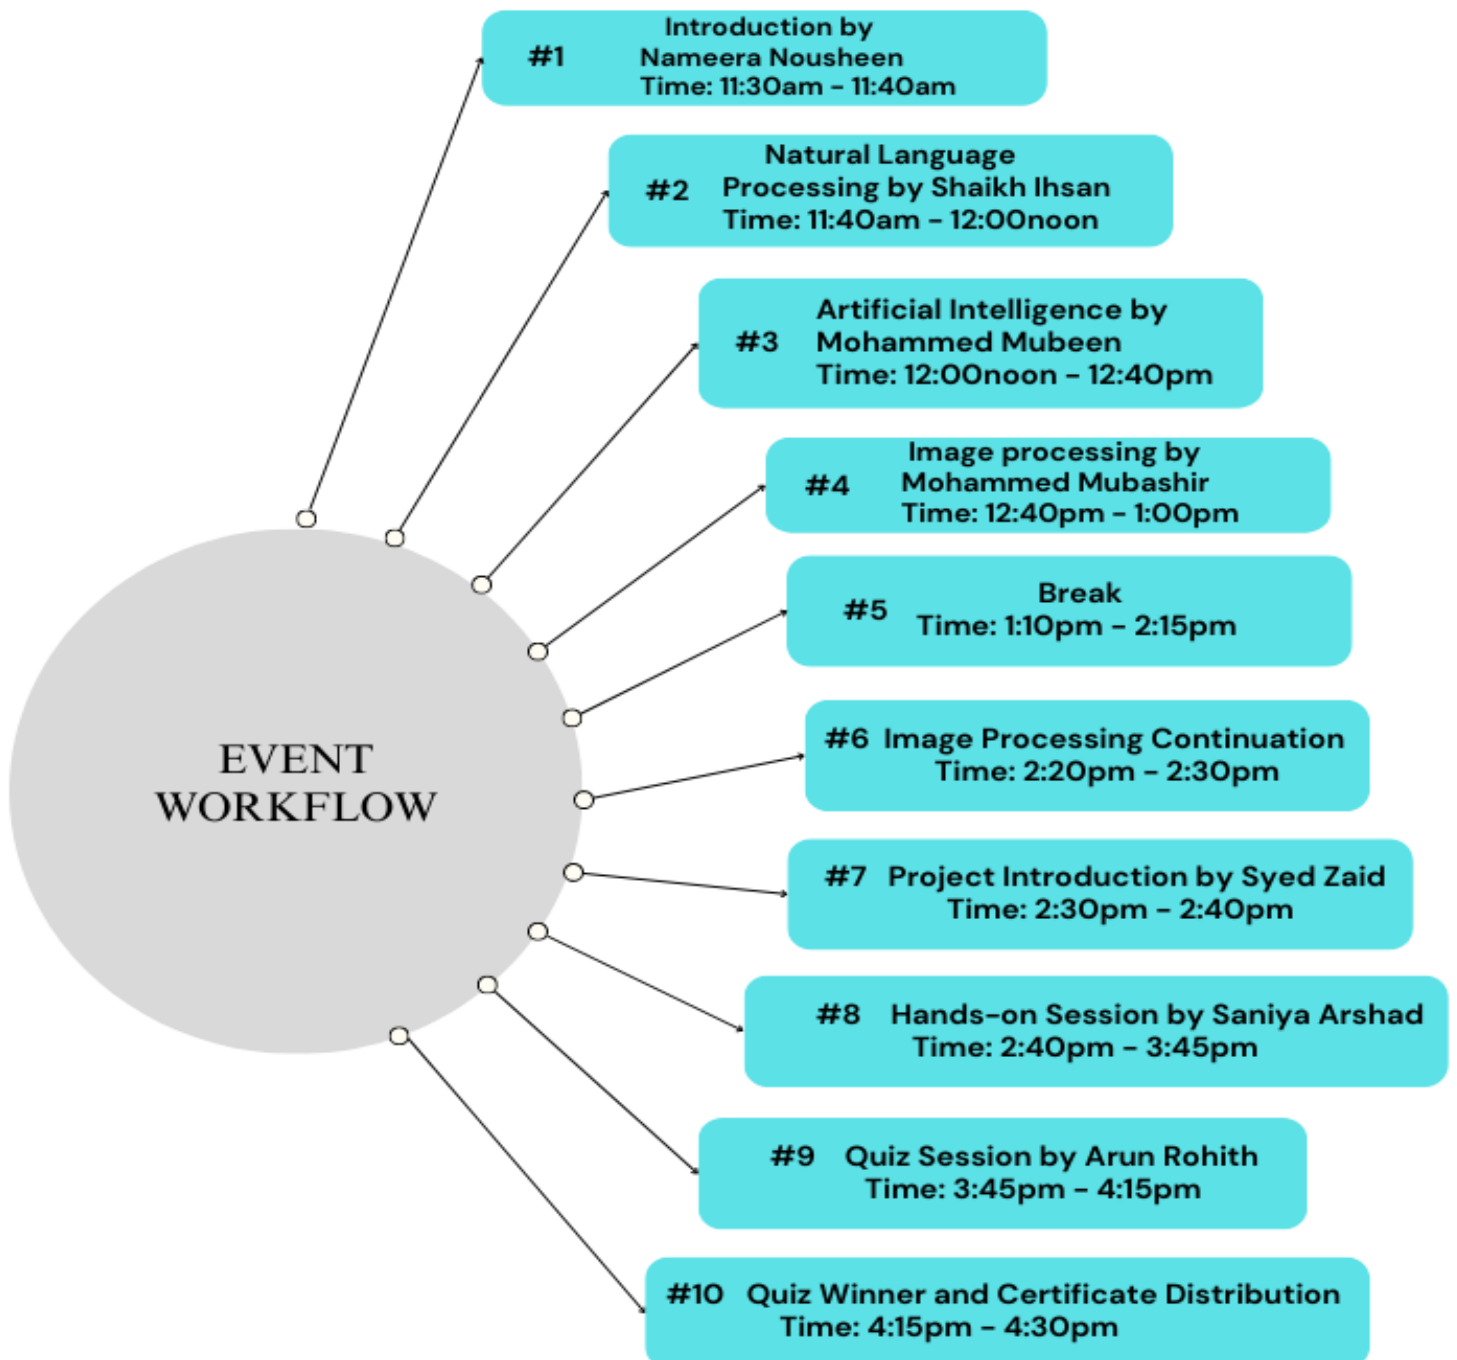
EVENT WORKFLOW

#1 Introduction by Nameera Nousheen
Time: 11:30am - 11:40am

#2 Natural Language Processing by Shaikh Ihsan
Time: 11:40am - 12:00noon

#3 Artificial Intelligence by Mohammed Mubeen
Time: 12:00noon - 12:40pm

#4 Image processing by Mohammed Mubashir
Time: 12:40pm - 1:00pm

#5 Break
Time: 1:10pm - 2:15pm

#6 Image Processing Continuation
Time: 2:20pm - 2:30pm

#7 Project Introduction by Syed Zaid
Time: 2:30pm - 2:40pm

#8 Hands-on Session by Saniya Arshad
Time: 2:40pm - 3:45pm

#9 Quiz Session by Arun Rohith
Time: 3:45pm - 4:15pm

#10 Quiz Winner and Certificate Distribution
Time: 4:15pm - 4:30pm